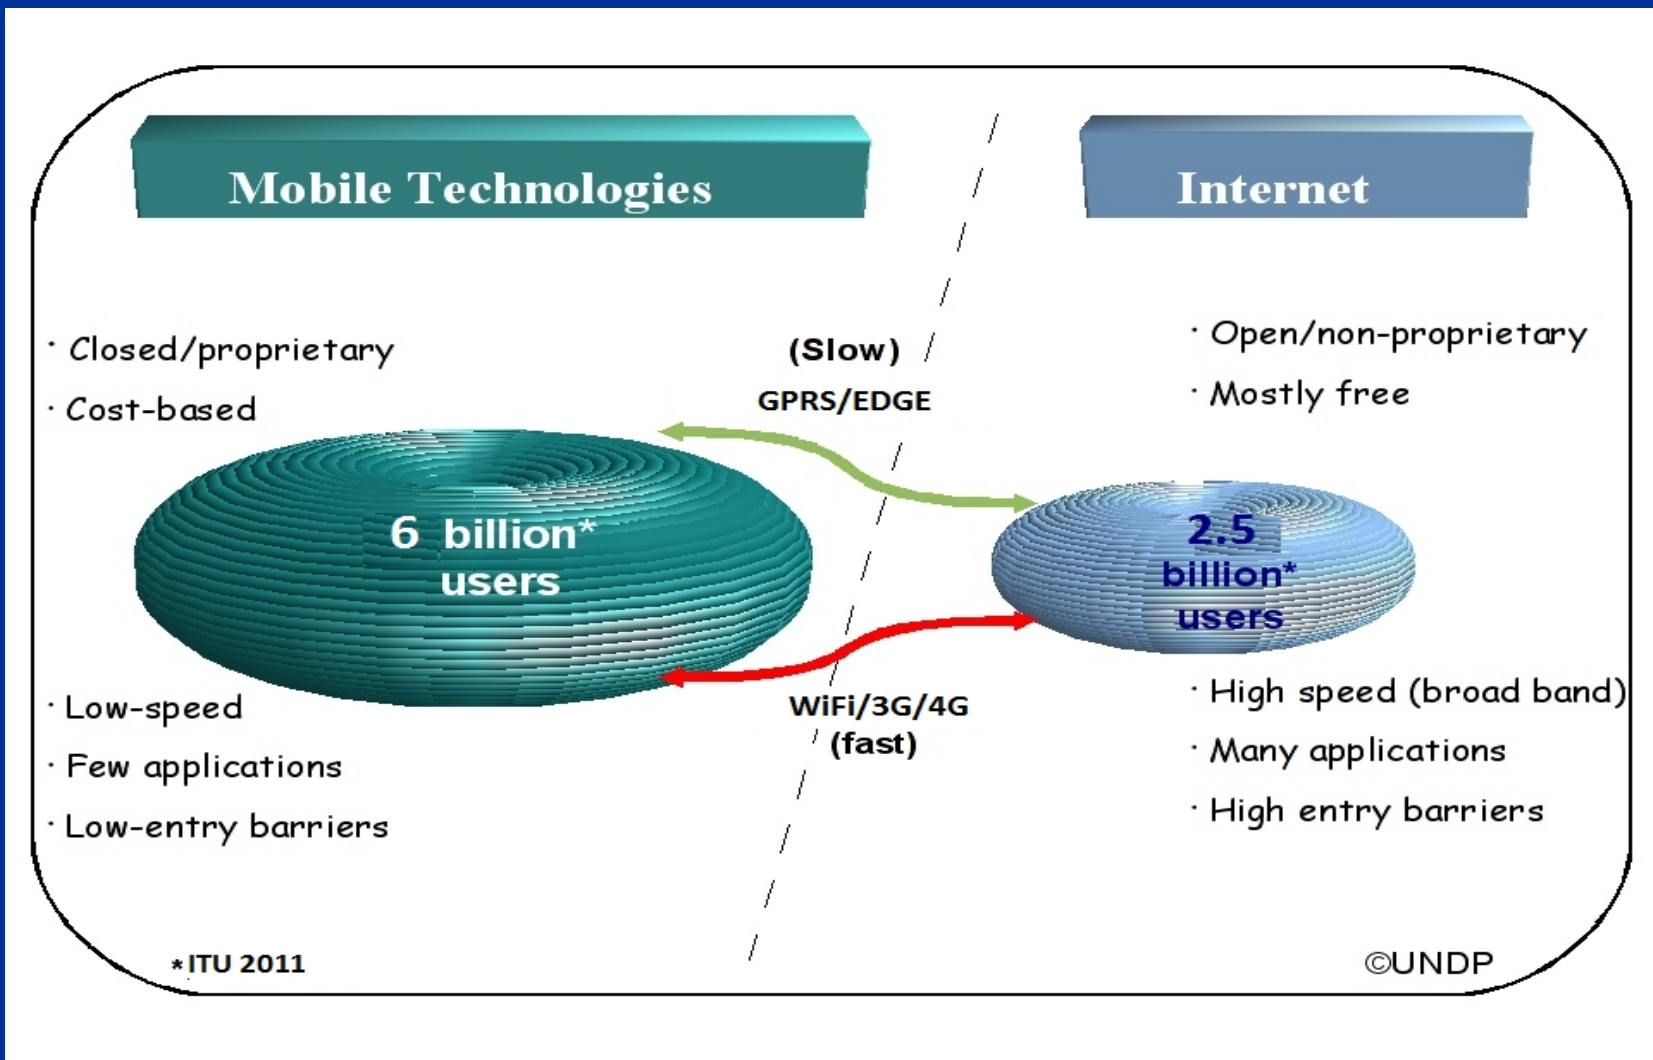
Mobile Technologies

Internet

· Closed/proprietary
· Cost-based

(Slow)
GPRS/EDGE

· Open/non-proprietary
· Mostly free

6 billion* users

2.5 billion* users

· Low-speed
· Few applications
· Low-entry barriers

WiFi/3G/4G
(fast)

· High speed (broad band)
· Many applications
· High entry barriers

*ITU 2011

©UNDP